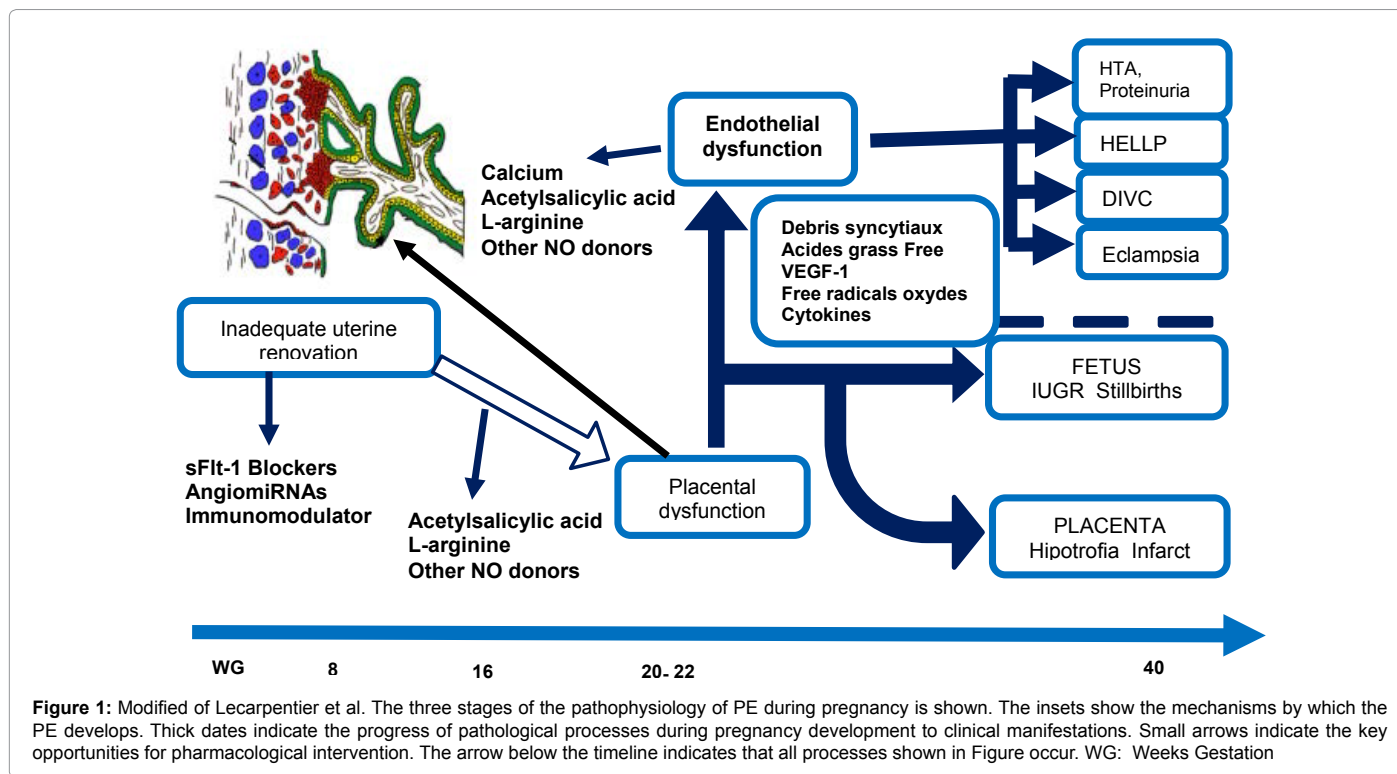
Endothelial dysfunction

Calcium
Acetylsalicylic acid
L-arginine
Other NO donors

HTA, Proteinuria

HELLP

DIVC

Eclampsia

Debris syncytiaux
Acides grass Free
VEGF-1
Free radicals oxydes
Cytokines

Inadequate uterine renovation

FETUS
IUGR Stillbirths

sFlt-1 Blockers
AngiomiRNAs
Immunomodulator

Acetylsalicylic acid
L-arginine
Other NO donors

Placental dysfunction

PLACENTA
Hipotrofia Infarct

WG 8 16 20- 22 40

**Figure 1:** Modified of Lecarpentier et al. The three stages of the pathophysiology of PE during pregnancy is shown. The insets show the mechanisms by which the PE develops. Thick dates indicate the progress of pathological processes during pregnancy development to clinical manifestations. Small arrows indicate the key opportunities for pharmacological intervention. The arrow below the timeline indicates that all processes shown in Figure occur. WG: Weeks Gestation